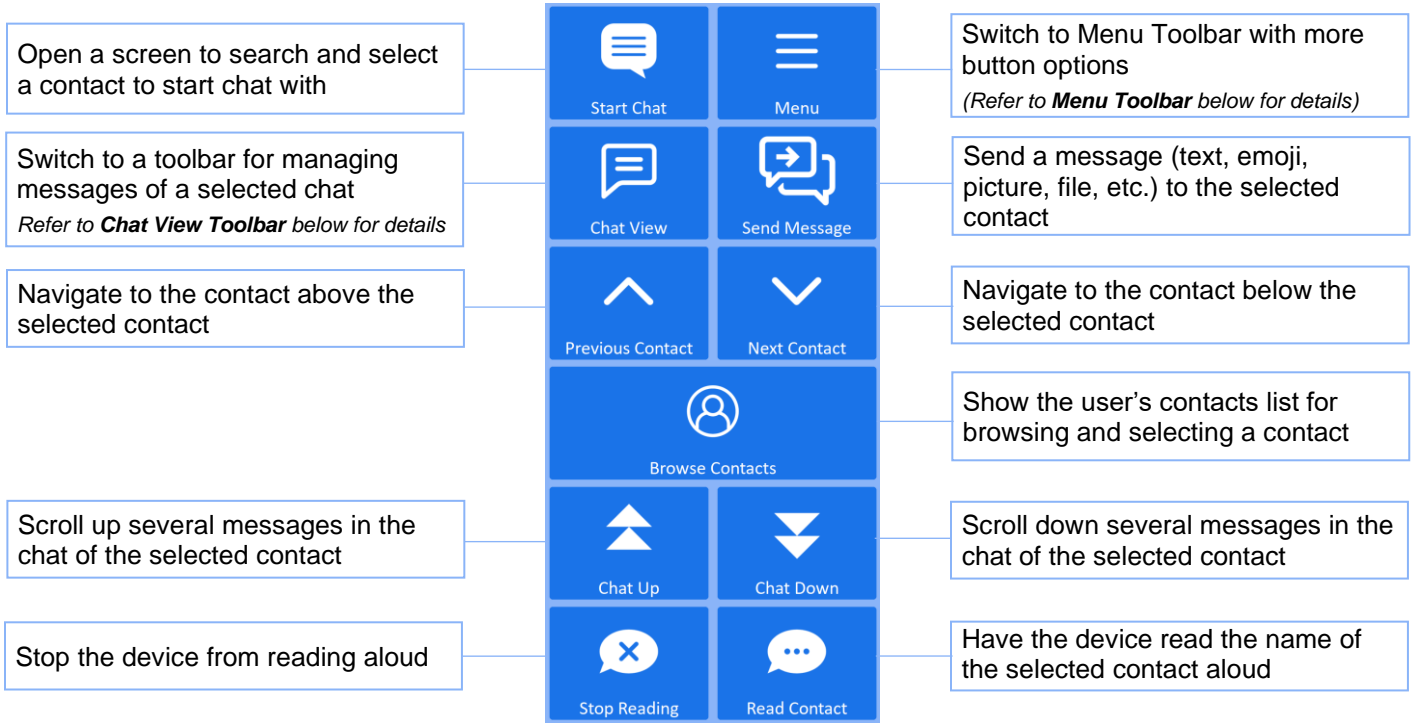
Open a screen to search and select a contact to start chat with

Start Chat

Menu

Switch to Menu Toolbar with more button options
*(Refer to **Menu Toolbar** below for details)*

Switch to a toolbar for managing messages of a selected chat
*Refer to **Chat View Toolbar** below for details*

Chat View

Send Message

Send a message (text, emoji, picture, file, etc.) to the selected contact

Navigate to the contact above the selected contact

Previous Contact

Next Contact

Navigate to the contact below the selected contact

Browse Contacts

Show the user's contacts list for browsing and selecting a contact

Scroll up several messages in the chat of the selected contact

Chat Up

Chat Down

Scroll down several messages in the chat of the selected contact

Stop the device from reading aloud

Stop Reading

Read Contact

Have the device read the name of the selected contact aloud